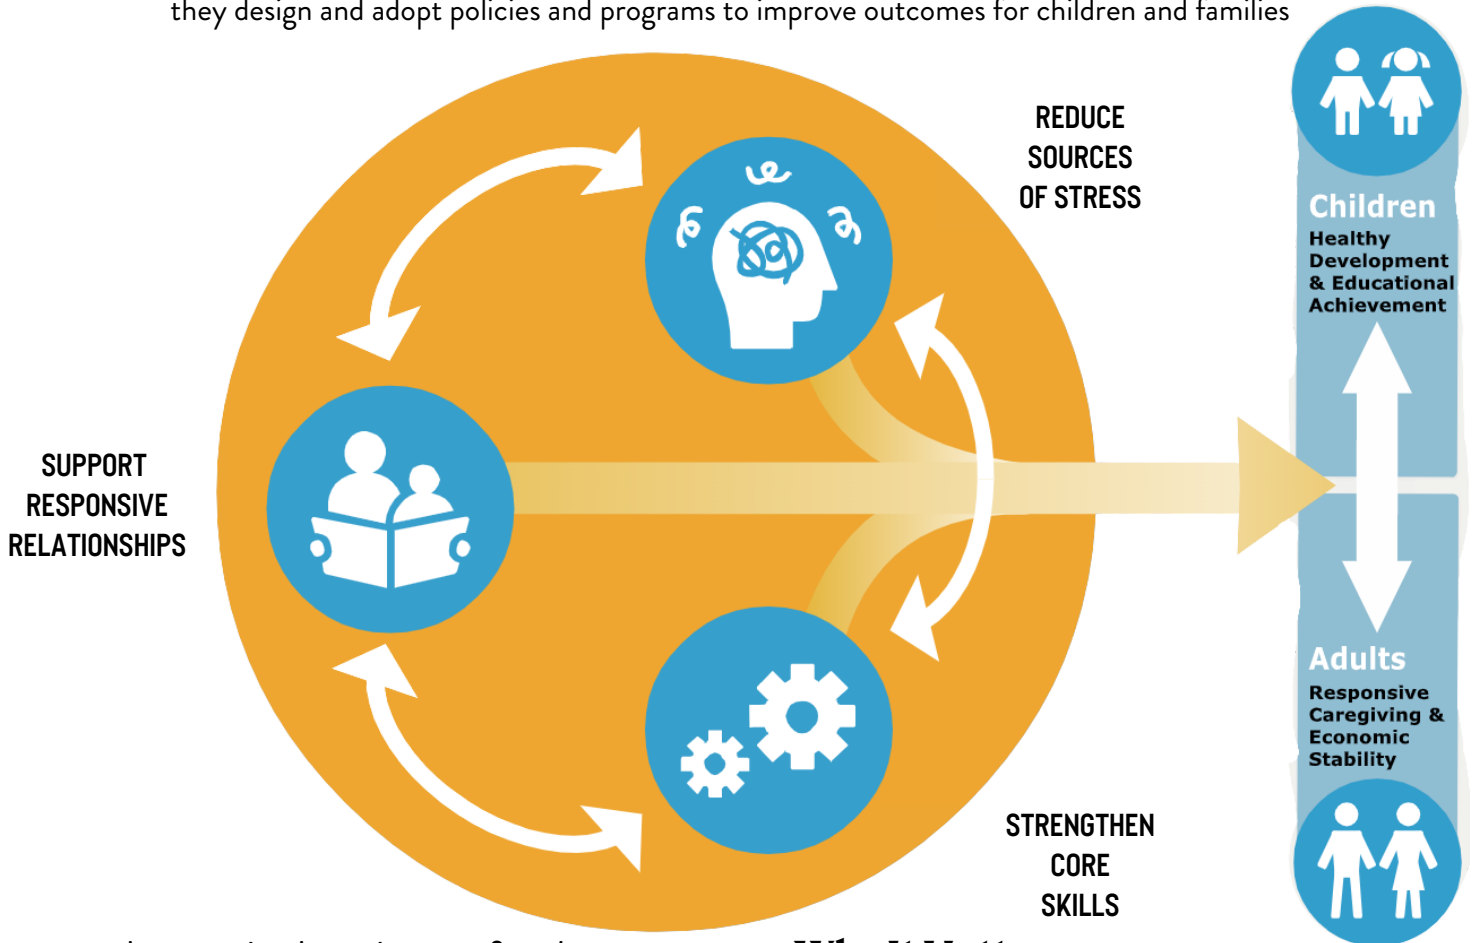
they design and adopt policies and programs to improve outcomes for children and families

REDUCE SOURCES OF STRESS

SUPPORT RESPONSIVE RELATIONSHIPS

STRENGTHEN CORE SKILLS

Children
Healthy Development & Educational Achievement

Adults
Responsive Caregiving & Economic Stability

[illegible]